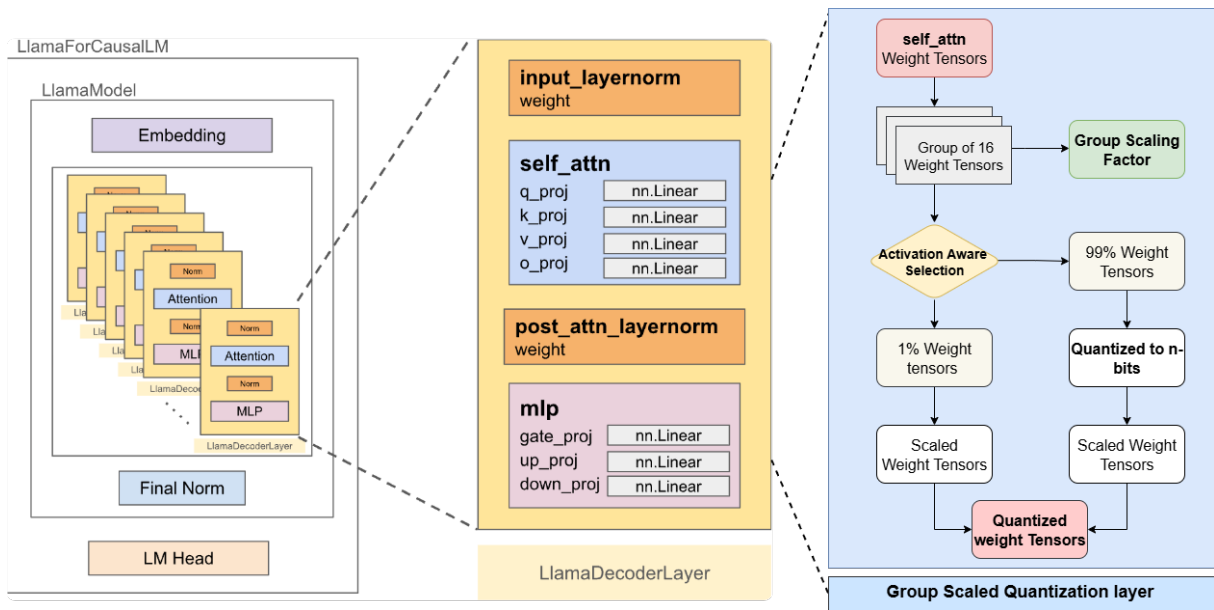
LlamaForCausalLM

LlamaModel

Embedding

Norm

Attention

Norm

MLP

Norm

Attention

Norm

MLP

Lla

Lla

Lla

Lla

LlamaDecoder

LlamaDecoderLayer

Final Norm

LM Head

input_layernorm
weight

self_attn
q_proj nn.Linear
k_proj nn.Linear
v_proj nn.Linear
o_proj nn.Linear

post_attn_layernorm
weight

mlp
gate_proj nn.Linear
up_proj nn.Linear
down_proj nn.Linear

LlamaDecoderLayer

self_attn
Weight Tensors

Group of 16
Weight Tensors

Group Scaling Factor

Activation Aware Selection

99% Weight Tensors

1% Weight tensors

Quantized to n-bits

Scaled Weight Tensors

Scaled Weight Tensors

Quantized weight Tensors

Group Scaled Quantization layer